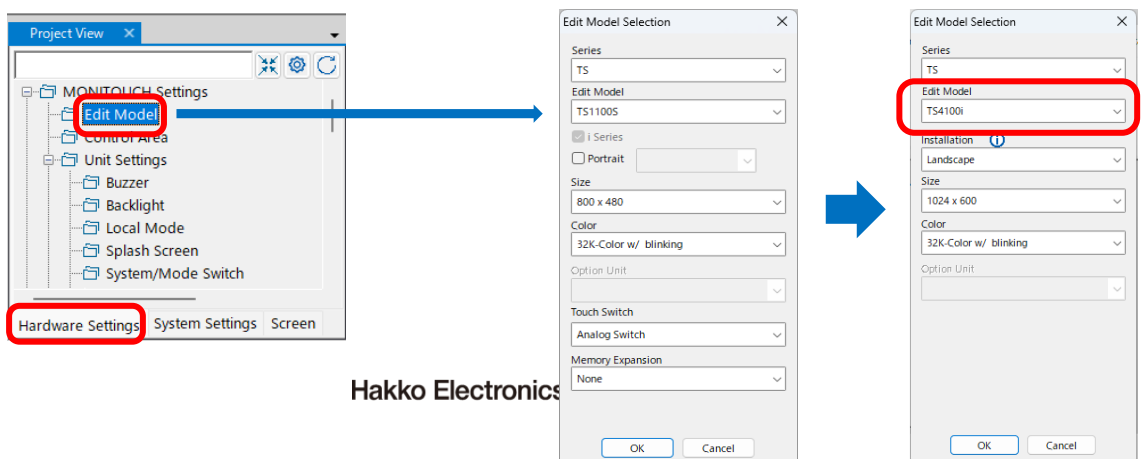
Project View ✕

MONITOUCH Settings
Edit Model
Control Area
Unit Settings
Buzzer
Backlight
Local Mode
Splash Screen
System/Mode Switch

Hardware Settings
System Settings
Screen

Hakko Electronics

Edit Model Selection ✕
Series
TS
Edit Model
TS1100S
i Series
Portrait
Size
800 x 480
Color
32K-Color w/ blinking
Option Unit
Touch Switch
Analog Switch
Memory Expansion
None
OK
Cancel

Edit Model Selection ✕
Series
TS
Edit Model
TS4100i
Installation
Landscape
Size
1024 x 600
Color
32K-Color w/ blinking
Option Unit
OK
Cancel